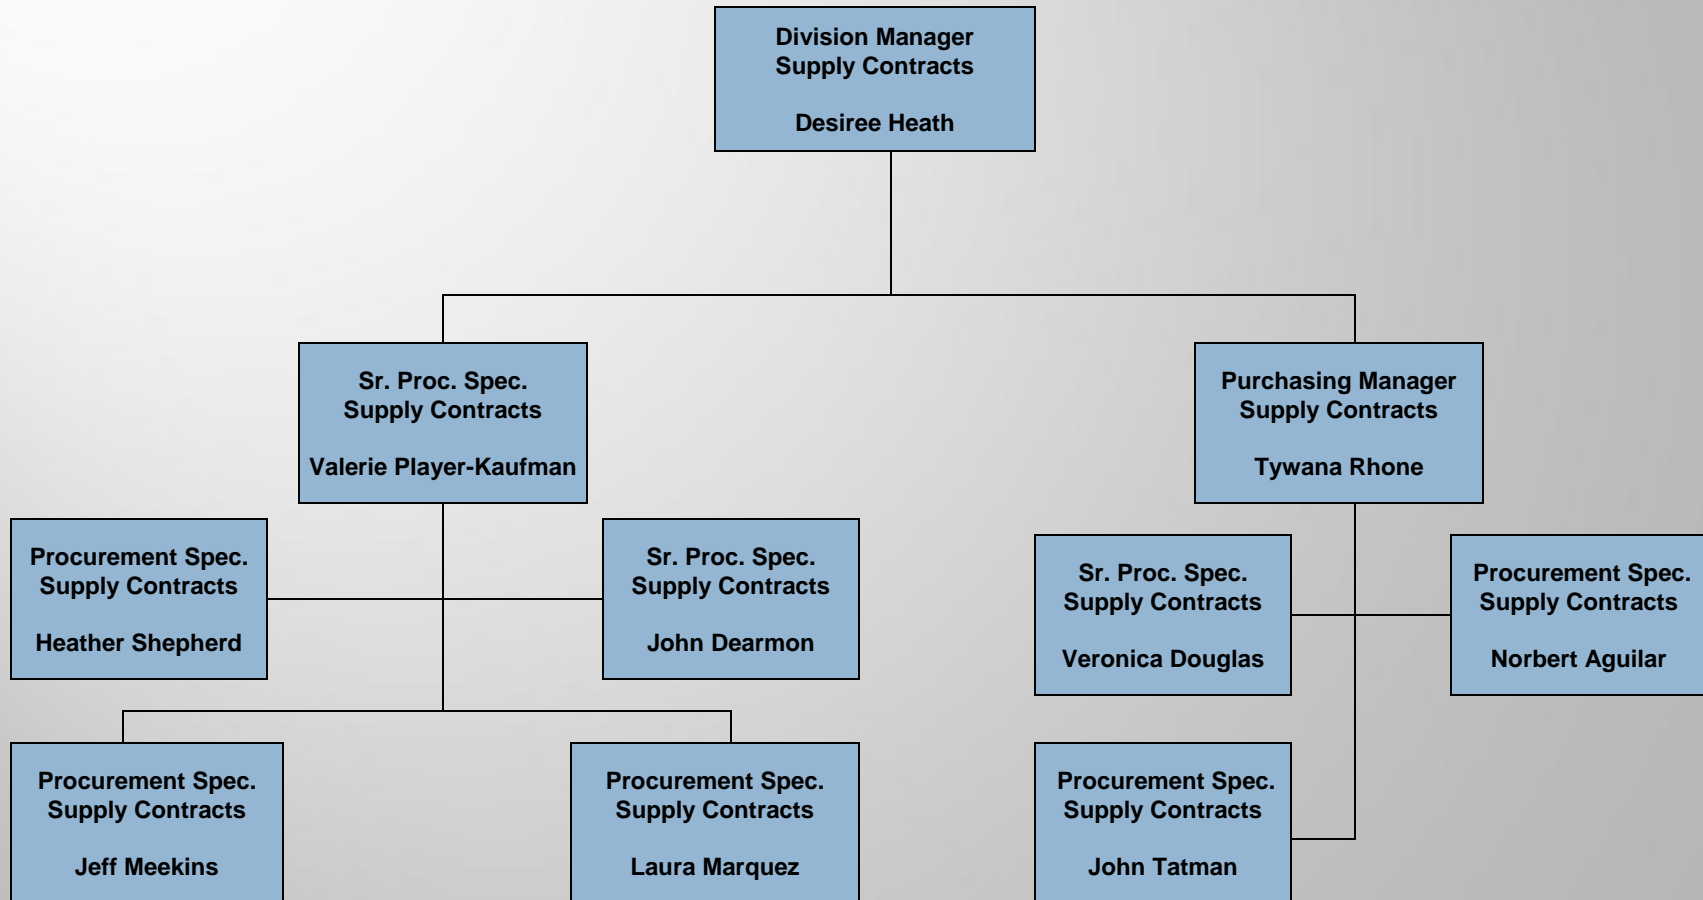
Division Manager
Supply Contracts

Desiree Heath

Sr. Proc. Spec.
Supply Contracts

Valerie Player-Kaufman

Purchasing Manager
Supply Contracts

Tywana Rhone

Procurement Spec.
Supply Contracts

Heather Shepherd

Sr. Proc. Spec.
Supply Contracts

John Dearmon

Sr. Proc. Spec.
Supply Contracts

Veronica Douglas

Procurement Spec.
Supply Contracts

Norbert Aguilar

Procurement Spec.
Supply Contracts

Jeff Meekins

Procurement Spec.
Supply Contracts

Laura Marquez

Procurement Spec.
Supply Contracts

John Tatman